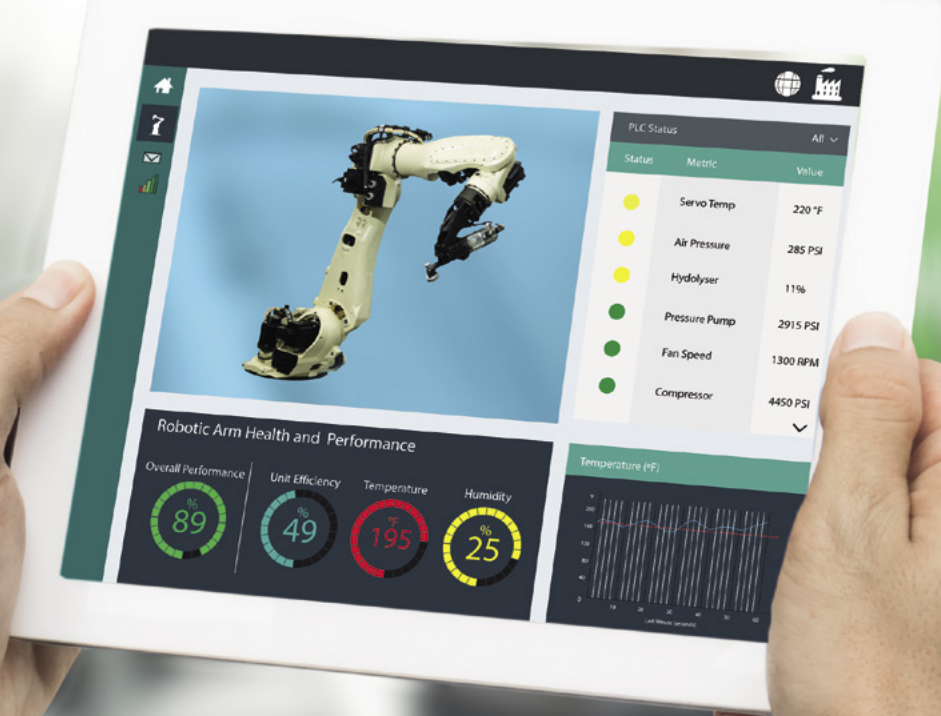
PLC Status

All

| Status | Metric | Value |
|---|---|---|
| | Servo Temp | 220 °F |
| | Air Pressure | 285 PSI |
| | Hydolyser | 11% |
| | Pressure Pump | 2915 PSI |
| | Fan Speed | 1300 RPM |
| | Compressor | 4450 PSI |

Robotic Arm Health and Performance

Overall Performance
%
89

Unit Efficiency
%
49

Temperature
°F
195

Humidity
%
25

Temperature (°F)

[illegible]